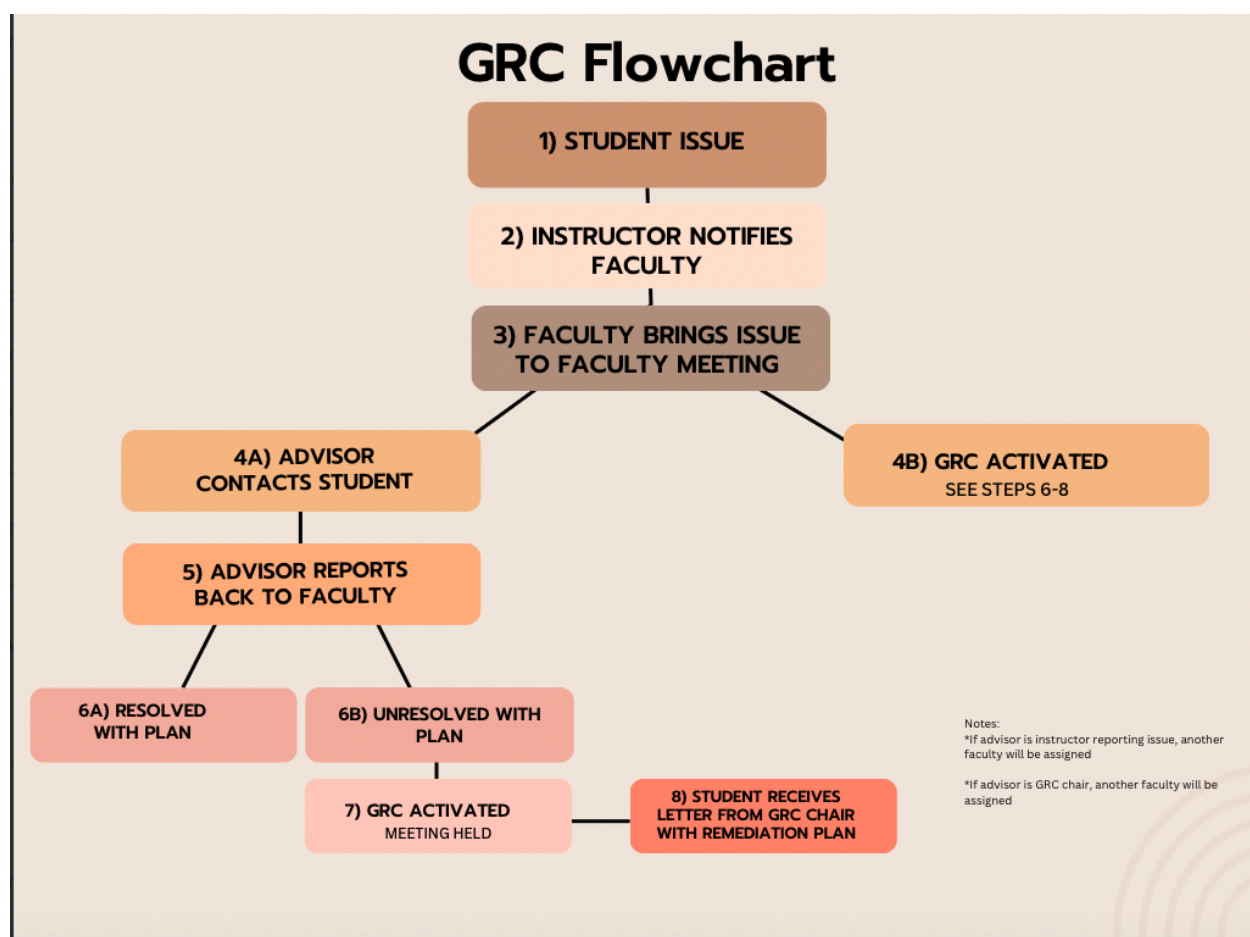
GRC Flowchart

1) STUDENT ISSUE

2) INSTRUCTOR NOTIFIES FACULTY

3) FACULTY BRINGS ISSUE TO FACULTY MEETING

4A) ADVISOR CONTACTS STUDENT

4B) GRC ACTIVATED
SEE STEPS 6-8

5) ADVISOR REPORTS BACK TO FACULTY

6A) RESOLVED WITH PLAN

6B) UNRESOLVED WITH PLAN

7) GRC ACTIVATED
MEETING HELD

8) STUDENT RECEIVES LETTER FROM GRC CHAIR WITH REMEDIATION PLAN

Notes:
*If advisor is instructor reporting issue, another faculty will be assigned

*If advisor is GRC chair, another faculty will be assigned